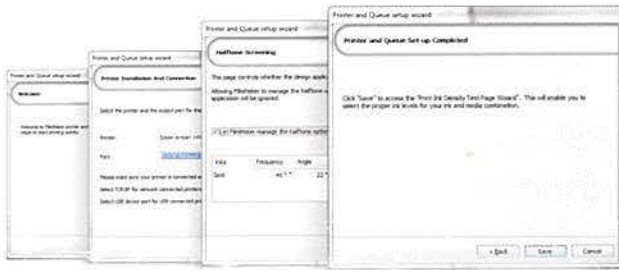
Printer and Queue setup wizard

Welcome

Welcome to FilmMaker printer and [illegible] steps to start printing quickly.

Printer and Queue setup wizard

Printer Installation and Connection

Select the printer and the output port for the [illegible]

Printer: Epson Artisan 1430

Port: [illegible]

Please make sure your printer is connected and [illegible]

Select TCP/IP for network connected printers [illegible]

Select USB device port for USB connected print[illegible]

Printer and Queue setup wizard

Halftone Screening

This page controls whether the design appli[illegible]

Allowing FilmMaker to manage the halftone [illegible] application will be ignored.

Let FilmMaker manage the halftone optio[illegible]

| Inks | Frequency | Angle |
|---|---|---|
| Spot | 45 | 22.5 |

Printer and Queue setup wizard

Printer and Queue Set-up Completed

Click "Save" to access the "Print Ink Density Test Page Wizard". This will enable you to select the proper ink levels for your ink and media combination.

< Back Save Cancel